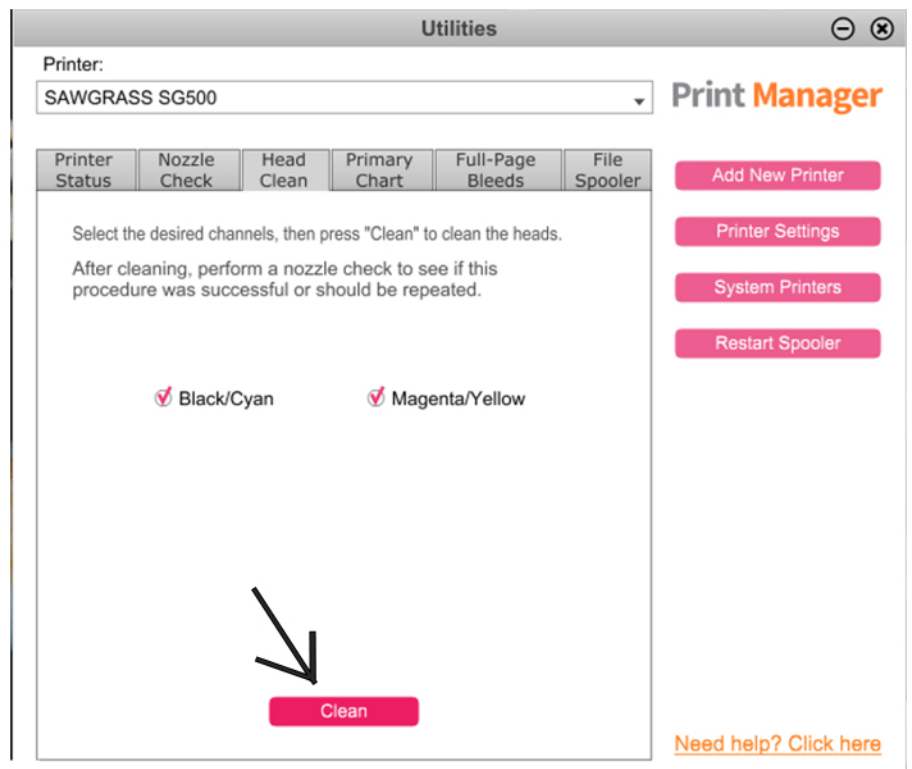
Utilities

Printer:

SAWGRASS SG500

Print Manager

| Printer Status | Nozzle Check | Head Clean | Primary Chart | Full-Page Bleeds | File Spooler |
|---|---|---|---|---|---|

Select the desired channels, then press "Clean" to clean the heads.

After cleaning, perform a nozzle check to see if this procedure was successful or should be repeated.

Black/Cyan

Magenta/Yellow

Clean

Add New Printer

Printer Settings

System Printers

Restart Spooler

Need help? Click here